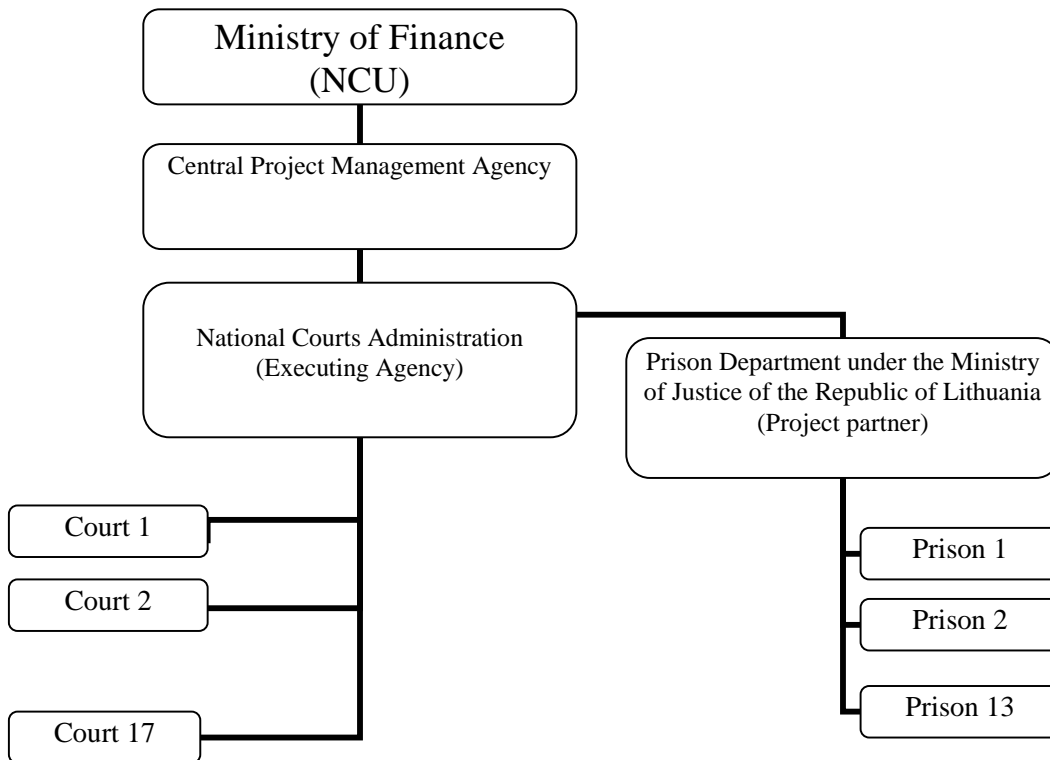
Ministry of Finance
(NCU)

Central Project Management Agency

National Courts Administration
(Executing Agency)

Prison Department under the Ministry of Justice of the Republic of Lithuania
(Project partner)

Court 1

Court 2

Court 17

Prison 1

Prison 2

Prison 13